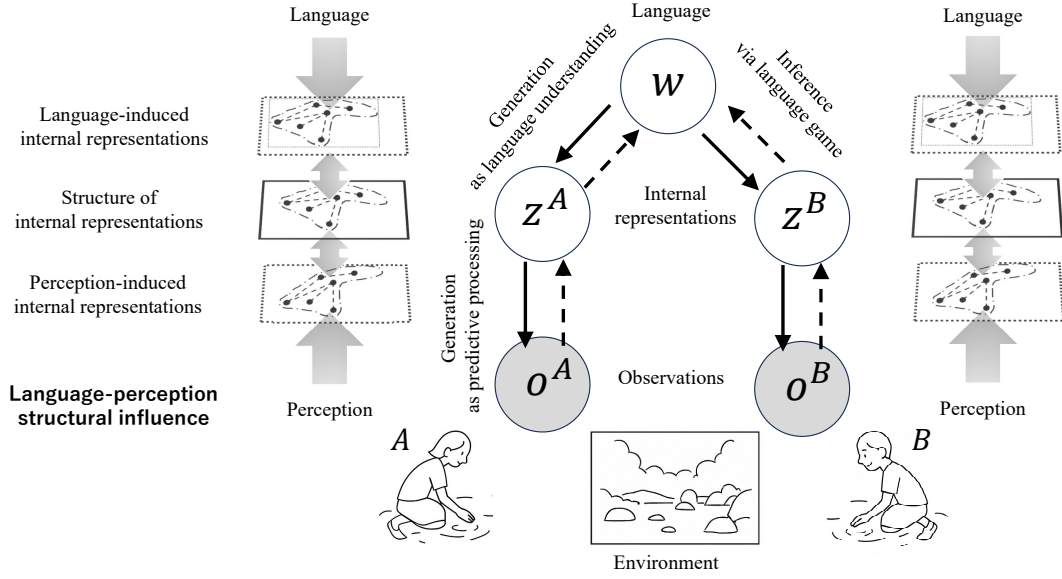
Language

Language-induced internal representations

Structure of internal representations

Perception-induced internal representations

Language-perception structural influence

Perception

Language

$w$

Generation as language understanding

Inference via language game

$z^A$

Internal representations

$z^B$

Generation as predictive processing

$o^A$

Observations

$o^B$

$A$

$B$

Environment

Language

Perception